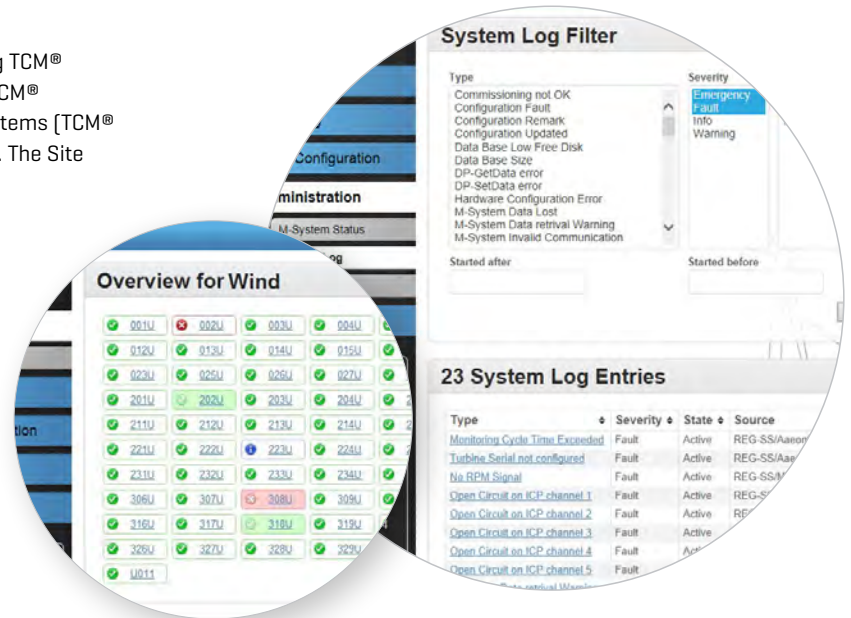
g TCM®
CM®
tems (TCM®
. The Site

System Log Filter

Type
Commissioning not OK
Configuration Fault
Configuration Remark
Configuration Updated
Data Base Low Free Disk
Data Base Size
DP-GetData error
DP-SetData error
Hardware Configuration Error
M-System Data Lost
M-System Data retrival Warning
M-System Invalid Communication

Severity
Emergency
Fault
Info
Warning

Started after

Started before

Configuration
ministration
M-System Status

Overview for Wind

| 001U | 002U | 003U | 004U |
|---|---|---|---|
| 012U | 013U | 014U | 015U |
| 023U | 025U | 026U | 027U |
| 201U | 202U | 203U | 204U |
| 211U | 212U | 213U | 214U |
| 221U | 222U | 223U | 224U |
| 231U | 232U | 233U | 234U |
| 306U | 307U | 308U | 309U |
| 316U | 317U | 318U | 319U |
| 326U | 327U | 328U | 329U |
| U011 | | | |

ation

23 System Log Entries

| Type | Severity | State | Source |
|---|---|---|---|
| Monitoring Cycle Time Exceeded | Fault | Active | REG-SS/Aaeon |
| Turbine Serial not configured | Fault | Active | REG-SS/Aae |
| No RPM Signal | Fault | Active | REG-SS/ |
| Open Circuit on ICP channel 1 | Fault | Active | REG-S |
| Open Circuit on ICP channel 2 | Fault | Active | RE |
| Open Circuit on ICP channel 3 | Fault | Active | |
| Open Circuit on ICP channel 4 | Fault | Act | |
| Open Circuit on ICP channel 5 | Fault | | |
| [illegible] Data retrival Warning | | | |